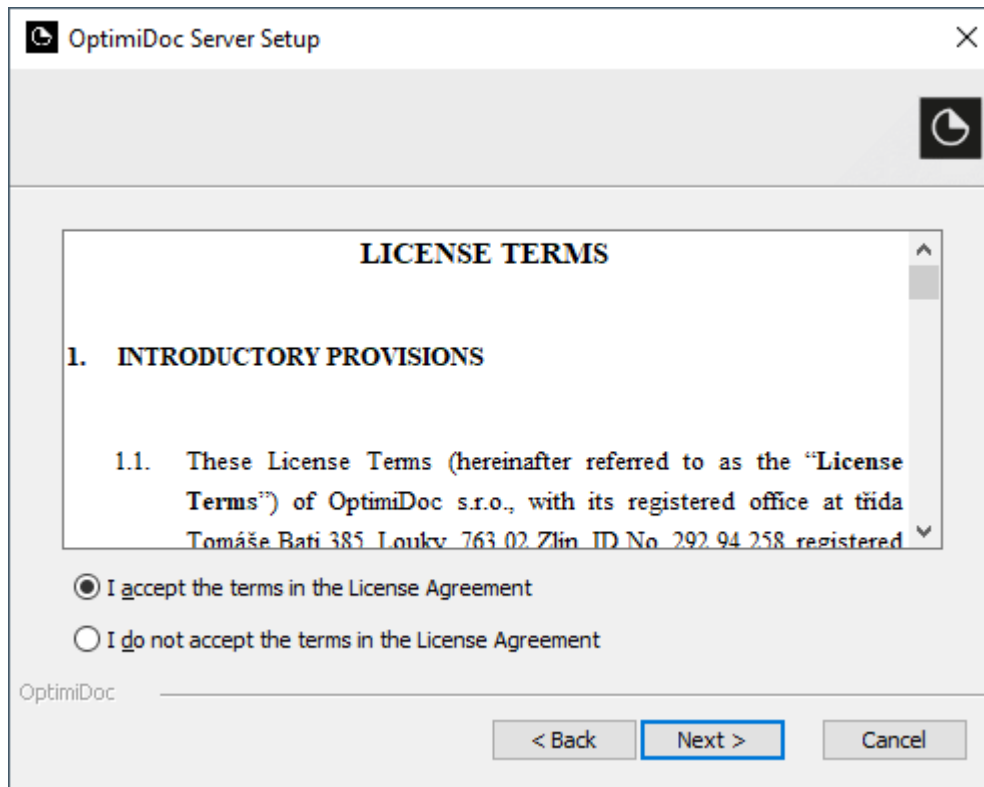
OptimiDoc Server Setup

LICENSE TERMS

1. INTRODUCTORY PROVISIONS

1.1. These License Terms (hereinafter referred to as the "License Terms") of OptimiDoc s.r.o., with its registered office at třída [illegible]

I accept the terms in the License Agreement

I do not accept the terms in the License Agreement

OptimiDoc

< Back
Next >
Cancel